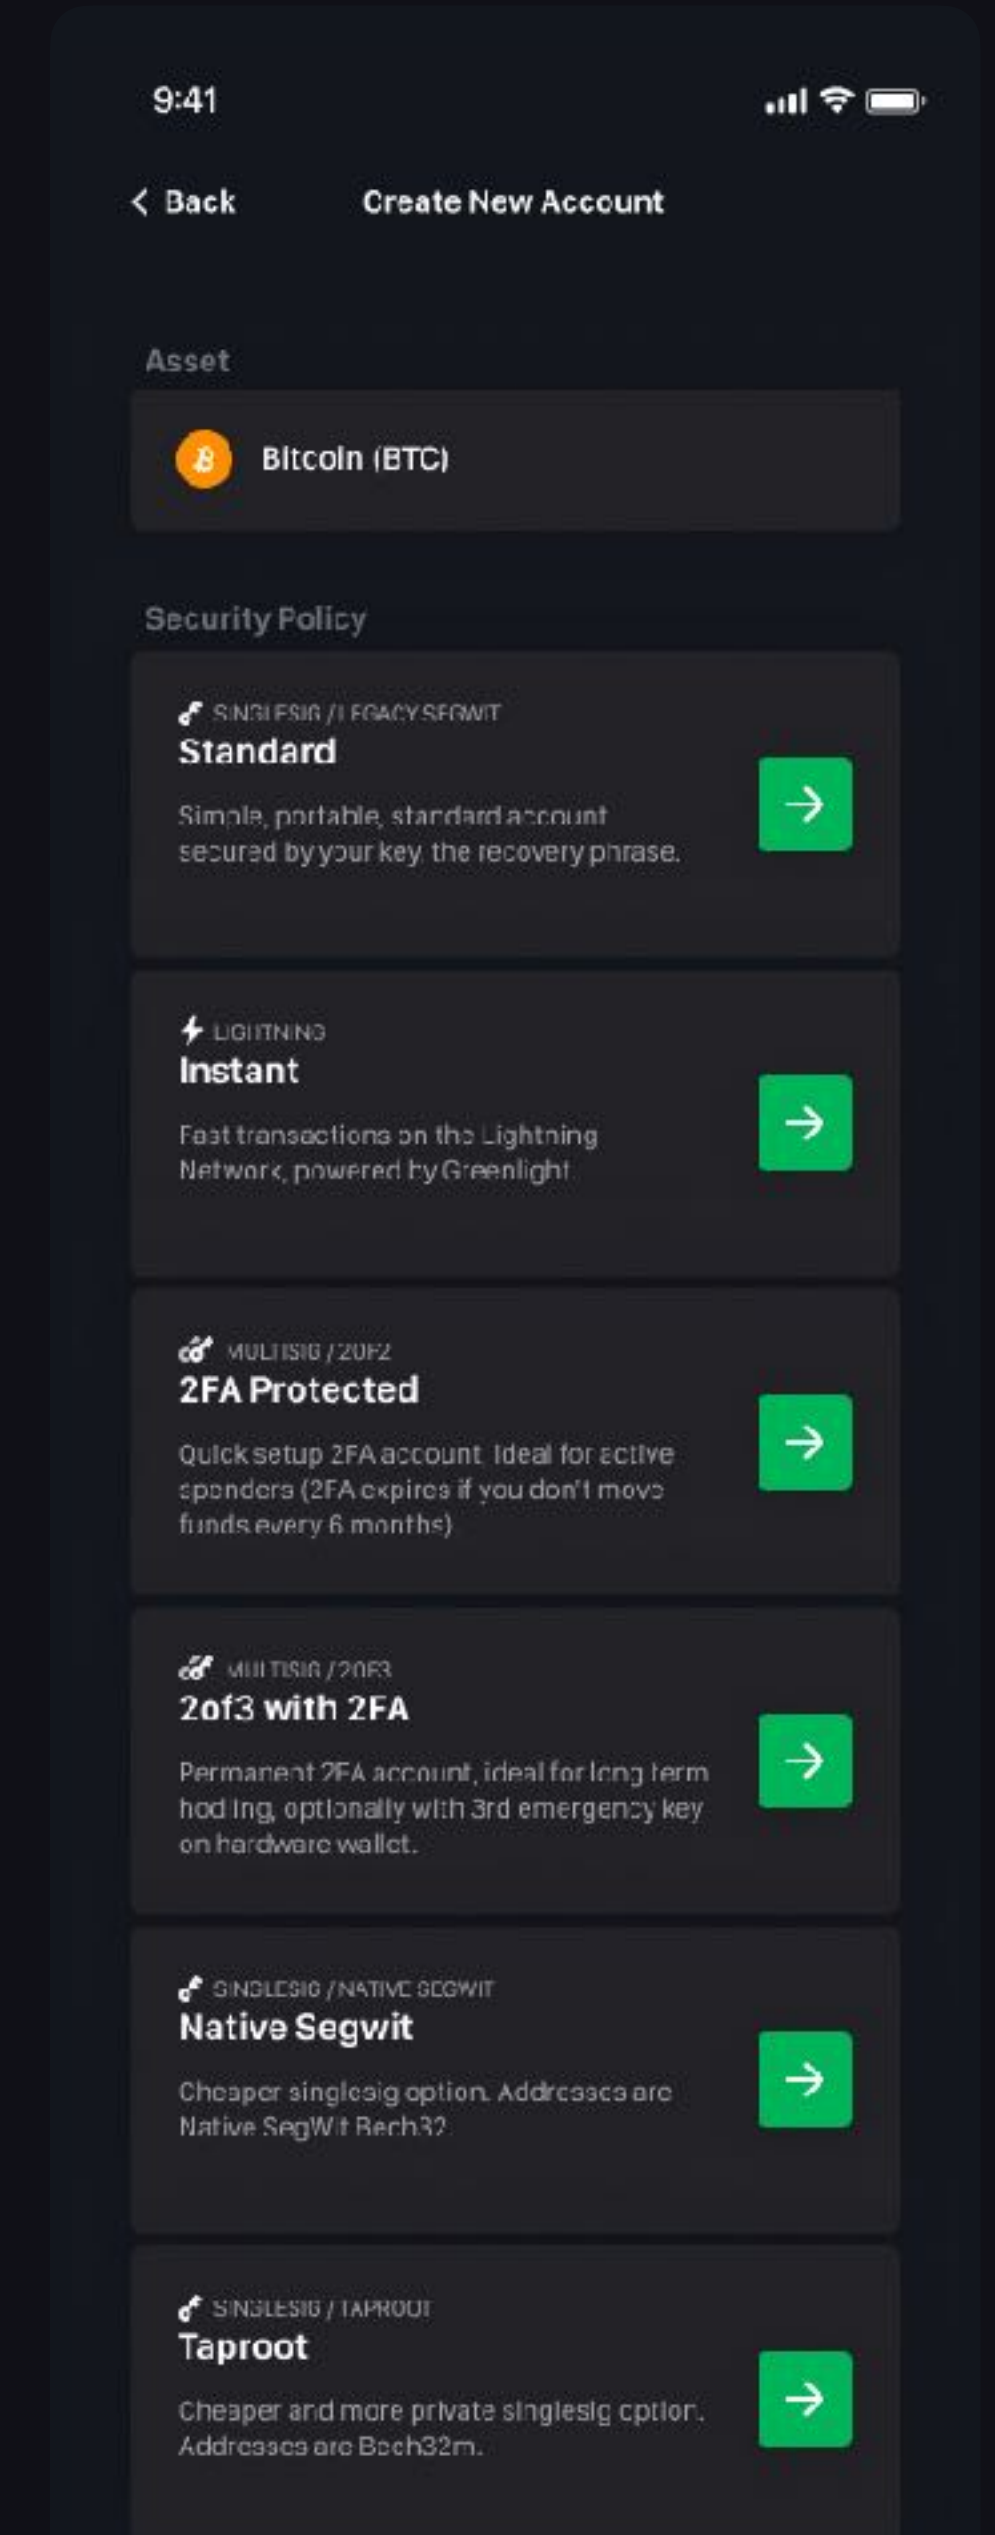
9:41

< Back

Create New Account

Asset

Bitcoin (BTC)

Security Policy

SINGLESIG / LEGACY SEGWIT
Standard
Simple, portable, standard account secured by your key, the recovery phrase.

LIGHTNING
Instant
Fast transactions on the Lightning Network, powered by Greenlight

MULTISIG / 2OF2
2FA Protected
Quick setup 2FA account. Ideal for active spenders (2FA expires if you don't move funds every 6 months)

MULTISIG / 2OF3
2of3 with 2FA
Permanent 2FA account, ideal for long term hodling, optionally with 3rd emergency key on hardware wallet.

SINGLESIG / NATIVE SEGWIT
Native Segwit
Cheaper singlesig option. Addresses are Native SegWit Bech32

SINGLESIG / TAPROOT
Taproot
Cheaper and more private singlesig option. Addresses are Bech32m.